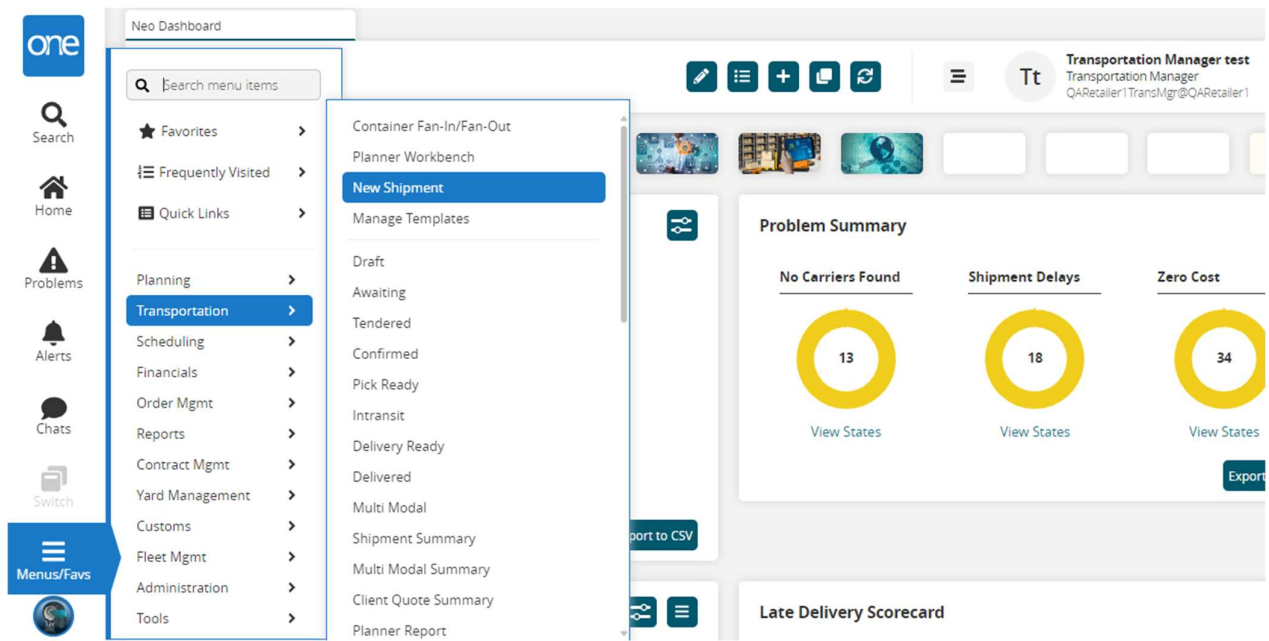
one

Search

Home

Problems

Alerts

Chats

Switch

Menus/Favs

Neo Dashboard

Search menu items

Favorites

Frequently Visited

Quick Links

Planning

Transportation

Scheduling

Financials

Order Mgmt

Reports

Contract Mgmt

Yard Management

Customs

Fleet Mgmt

Administration

Tools

Container Fan-In/Fan-Out

Planner Workbench

New Shipment

Manage Templates

Draft

Awaiting

Tendered

Confirmed

Pick Ready

Intransit

Delivery Ready

Delivered

Multi Modal

Shipment Summary

Multi Modal Summary

Client Quote Summary

Planner Report

Tt

Transportation Manager test

Transportation Manager

QARetailer1 TransMgr@QARetailer1

Problem Summary

No Carriers Found

Shipment Delays

Zero Cost

13

18

34

View States

View States

View States

Export

port to CSV

Late Delivery Scorecard